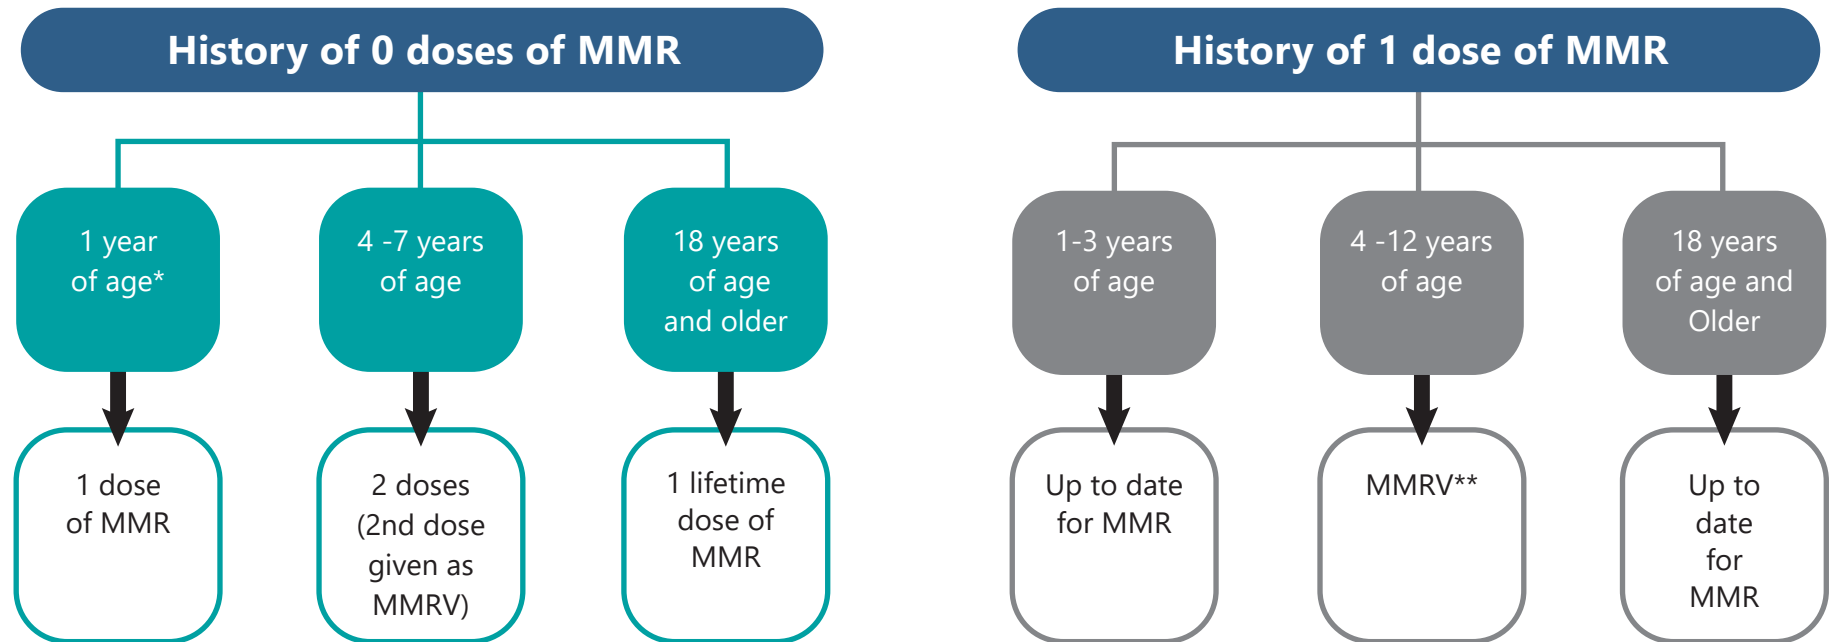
History of 0 doses of MMR

1 year of age*

1 dose of MMR

4 -7 years of age

2 doses (2nd dose given as MMRV)

18 years of age and older

1 lifetime dose of MMR

History of 1 dose of MMR

1-3 years of age

Up to date for MMR

4 -12 years of age

MMRV**

18 years of age and Older

Up to date for MMR